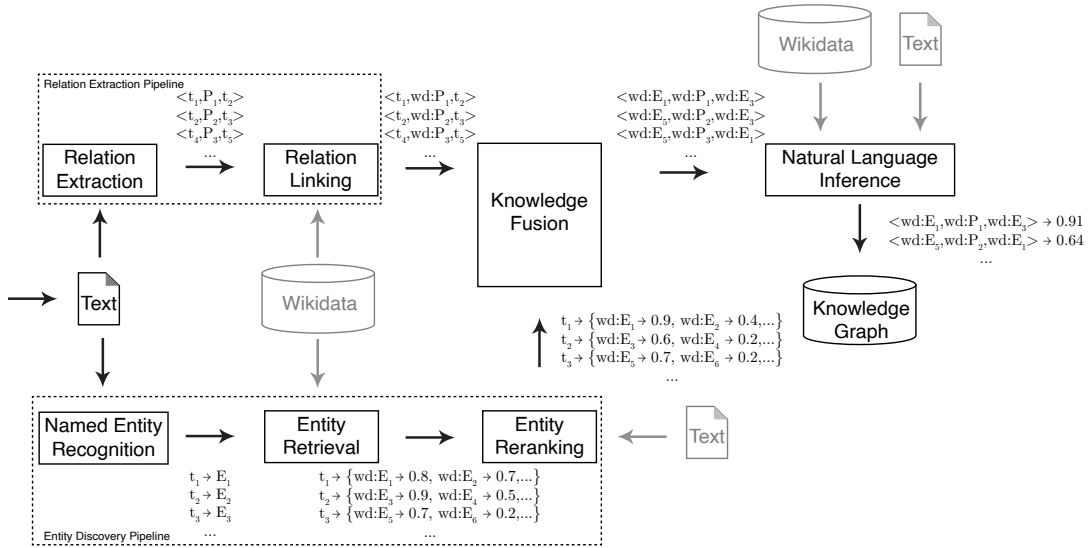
Relation Extraction Pipeline

$<t_1,P_1,t_2>$
$<t_2,P_2,t_3>$
$<t_4,P_3,t_5>$
...

Relation Extraction

Relation Linking

$<t_1,wd:P_1,t_2>$
$<t_2,wd:P_2,t_3>$
$<t_4,wd:P_3,t_5>$
...

Knowledge Fusion

$<wd:E_1,wd:P_1,wd:E_3>$
$<wd:E_5,wd:P_2,wd:E_3>$
$<wd:E_5,wd:P_3,wd:E_1>$
...

Wikidata

Text

Natural Language Inference

$<wd:E_1,wd:P_1,wd:E_3> \rightarrow 0.91$
$<wd:E_5,wd:P_2,wd:E_1> \rightarrow 0.64$
...

Knowledge Graph

Text

Wikidata

$t_1 \rightarrow \{wd:E_1 \rightarrow 0.9,\ wd:E_2 \rightarrow 0.4,...\}$
$t_2 \rightarrow \{wd:E_3 \rightarrow 0.6,\ wd:E_4 \rightarrow 0.2,...\}$
$t_3 \rightarrow \{wd:E_5 \rightarrow 0.7,\ wd:E_6 \rightarrow 0.2,...\}$
...

Named Entity Recognition

Entity Retrieval

Entity Reranking

Text

$t_1 \rightarrow E_1$
$t_2 \rightarrow E_2$
$t_3 \rightarrow E_3$
...

$t_1 \rightarrow \{wd:E_1 \rightarrow 0.8,\ wd:E_2 \rightarrow 0.7,...\}$
$t_2 \rightarrow \{wd:E_3 \rightarrow 0.9,\ wd:E_4 \rightarrow 0.5,...\}$
$t_3 \rightarrow \{wd:E_5 \rightarrow 0.7,\ wd:E_6 \rightarrow 0.2,...\}$
...

Entity Discovery Pipeline